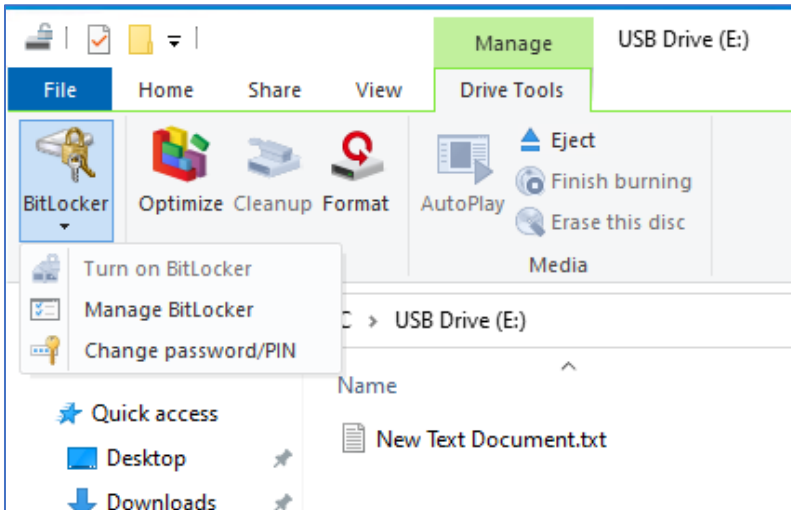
Manage
USB Drive (E:)

File
Home
Share
View
Drive Tools

BitLocker
Optimize
Cleanup
Format
AutoPlay
Eject
Finish burning
Erase this disc
Media

Turn on BitLocker
Manage BitLocker
Change password/PIN

C > USB Drive (E:)

Name

New Text Document.txt

Quick access
Desktop
Downloads